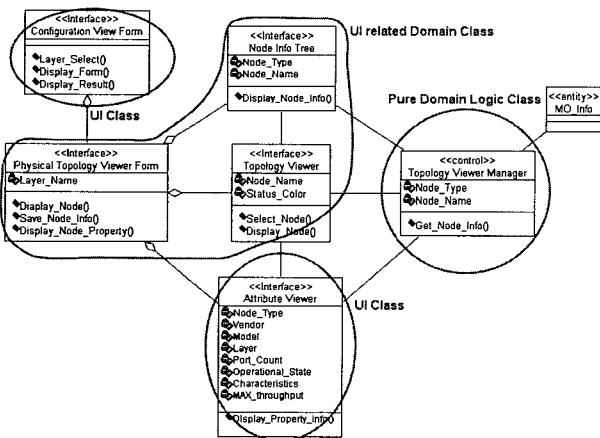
<<Interface>>
Configuration View Form
Layer_Select()
Display_Form()
Display_Result()

UI Class

<<Interface>>
Node Info Tree
Node_Type
Node_Name
Display_Node_Info()

UI related Domain Class

Pure Domain Logic Class

<<entity>>
MO_Info

<<Interface>>
Physical Topology Viewer Form
Layer_Name
Display_Node()
Save_Node_Info()
Display_Node_Property()

<<Interface>>
Topology Viewer
Node_Name
Status_Color
Select_Node()
Display_Node()

<<control>>
Topology Viewer Manager
Node_Type
Node_Name
Get_Node_Info()

UI Class

<<Interface>>
Attribute Viewer
Node_Type
Vendor
Model
Layer
Port_Count
Operational_State
Characteristics
MAX_throughput
Display_Property_Info()